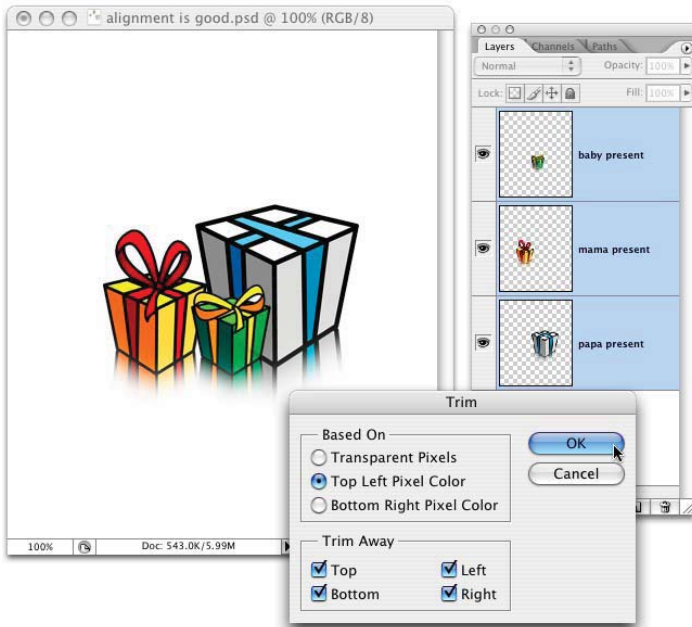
alignment is good.psd @ 100% (RGB/8)

100%

Doc: 543.0K/5.99M

Layers Channels Paths

Normal

Opacity: 100%

Lock:

Fill: 100%

baby present

mama present

papa present

Trim

Based On

Transparent Pixels

Top Left Pixel Color

Bottom Right Pixel Color

OK

Cancel

Trim Away

Top

Left

Bottom

Right